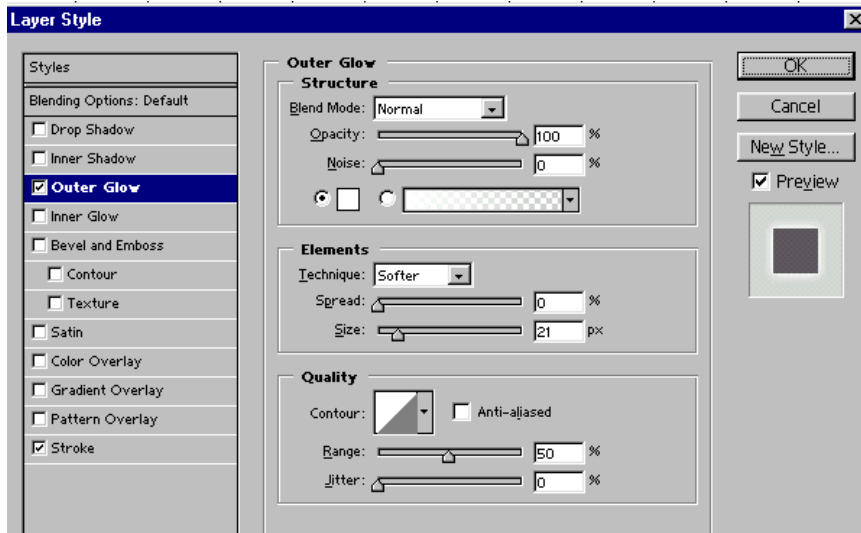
Layer Style

Styles
Blending Options: Default
Drop Shadow
Inner Shadow
Outer Glow
Inner Glow
Bevel and Emboss
Contour
Texture
Satin
Color Overlay
Gradient Overlay
Pattern Overlay
Stroke

Outer Glow
Structure
Blend Mode: Normal
Opacity: 100 %
Noise: 0 %

Elements
Technique: Softer
Spread: 0 %
Size: 21 px

Quality
Contour:
Anti-aliased
Range: 50 %
Jitter: 0 %

OK
Cancel
New Style...
Preview